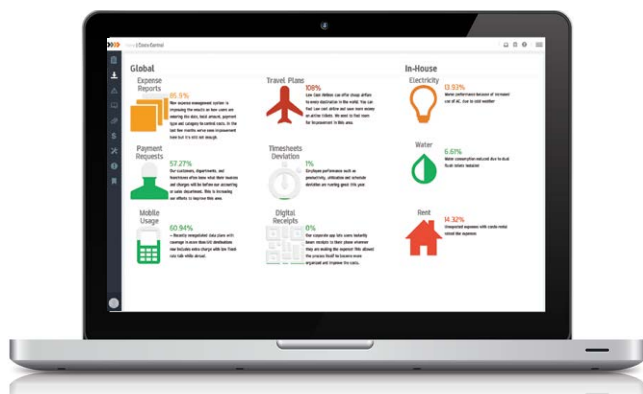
Global

In-House

Expense Reports
85.9%

Travel Plans
108%
Low Cost Airline can offer cheap airfare to every destination in the world. You can find low cost airline and save more money on airline tickets. We want to find room for improvement in this area.

Electricity
13.93%

Payment Requests
57.27%
Our customers, departments, and franchises often know what their invoices and charges will be before our accounting or sales department. This is increasing our efforts to improve this area.

Timesheets Deviation
1%
Employee performance such as productivity, utilization and schedule deviation are running great this year.

Water
6.61%
Water consumption reduced due to dual flush toilets installed

Mobile Usage
60.94%

Digital Receipts
0%
Our corporate app lets users instantly beam receipts to their phone wherever they are making the expense! This allowed the process itself to become more organized and improve the costs.

Rent
14.32%
Unexpected expenses with condo rental raised the expense